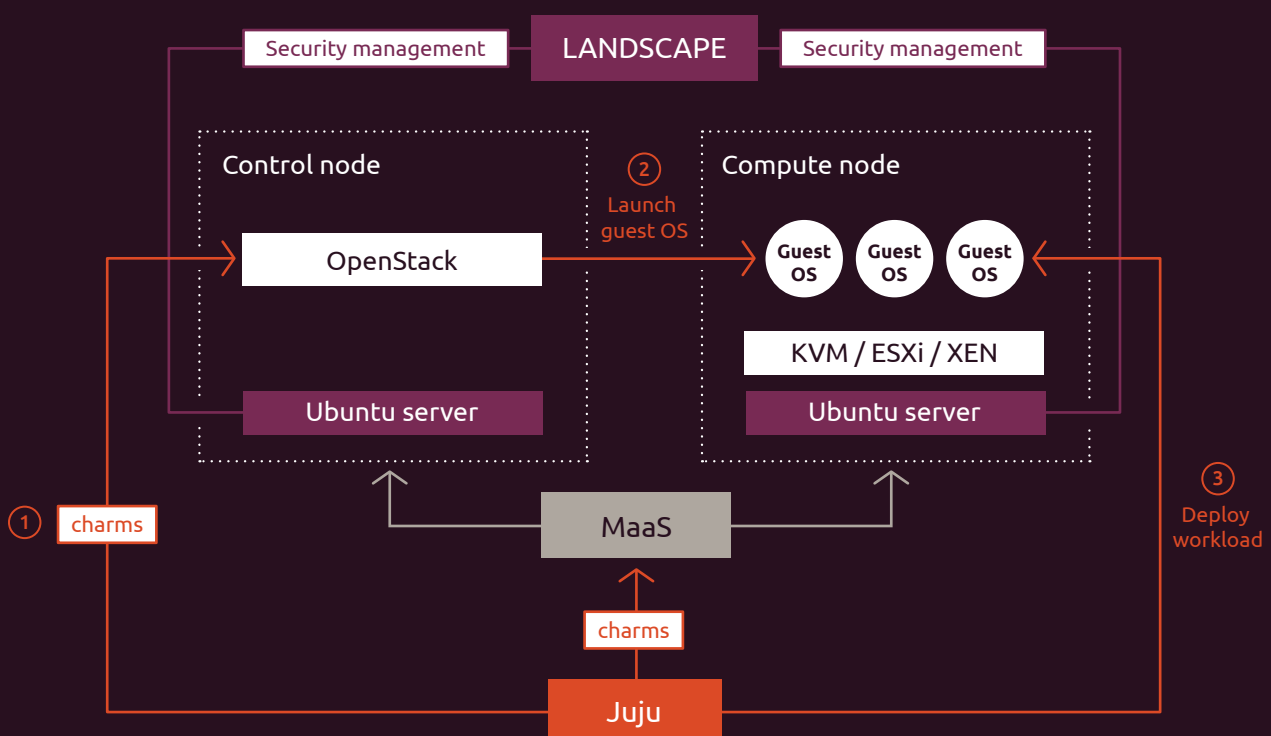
Security management
LANDSCAPE
Security management

Control node
OpenStack
Ubuntu server

2
Launch guest OS

Compute node
Guest OS
Guest OS
Guest OS
KVM / ESXi / XEN
Ubuntu server

1
charms

MaaS

3
Deploy workload

charms

Juju